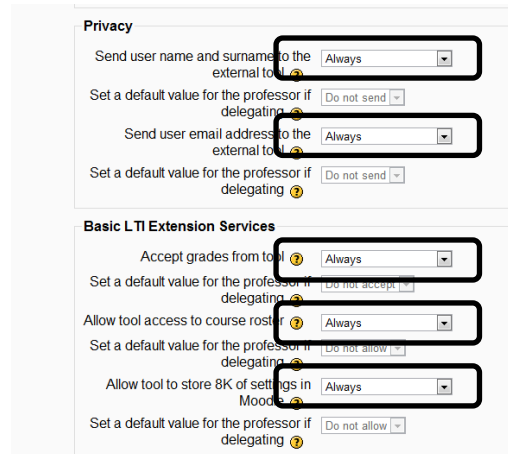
Privacy

Send user name and surname to the external tool
Always

Set a default value for the professor if delegating
Do not send

Send user email address to the external tool
Always

Set a default value for the professor if delegating
Do not send

Basic LTI Extension Services

Accept grades from tool
Always

Set a default value for the professor if delegating
Do not accept

Allow tool access to course roster
Always

Set a default value for the professor if delegating
Do not allow

Allow tool to store 8K of settings in Moodle
Always

Set a default value for the professor if delegating
Do not allow